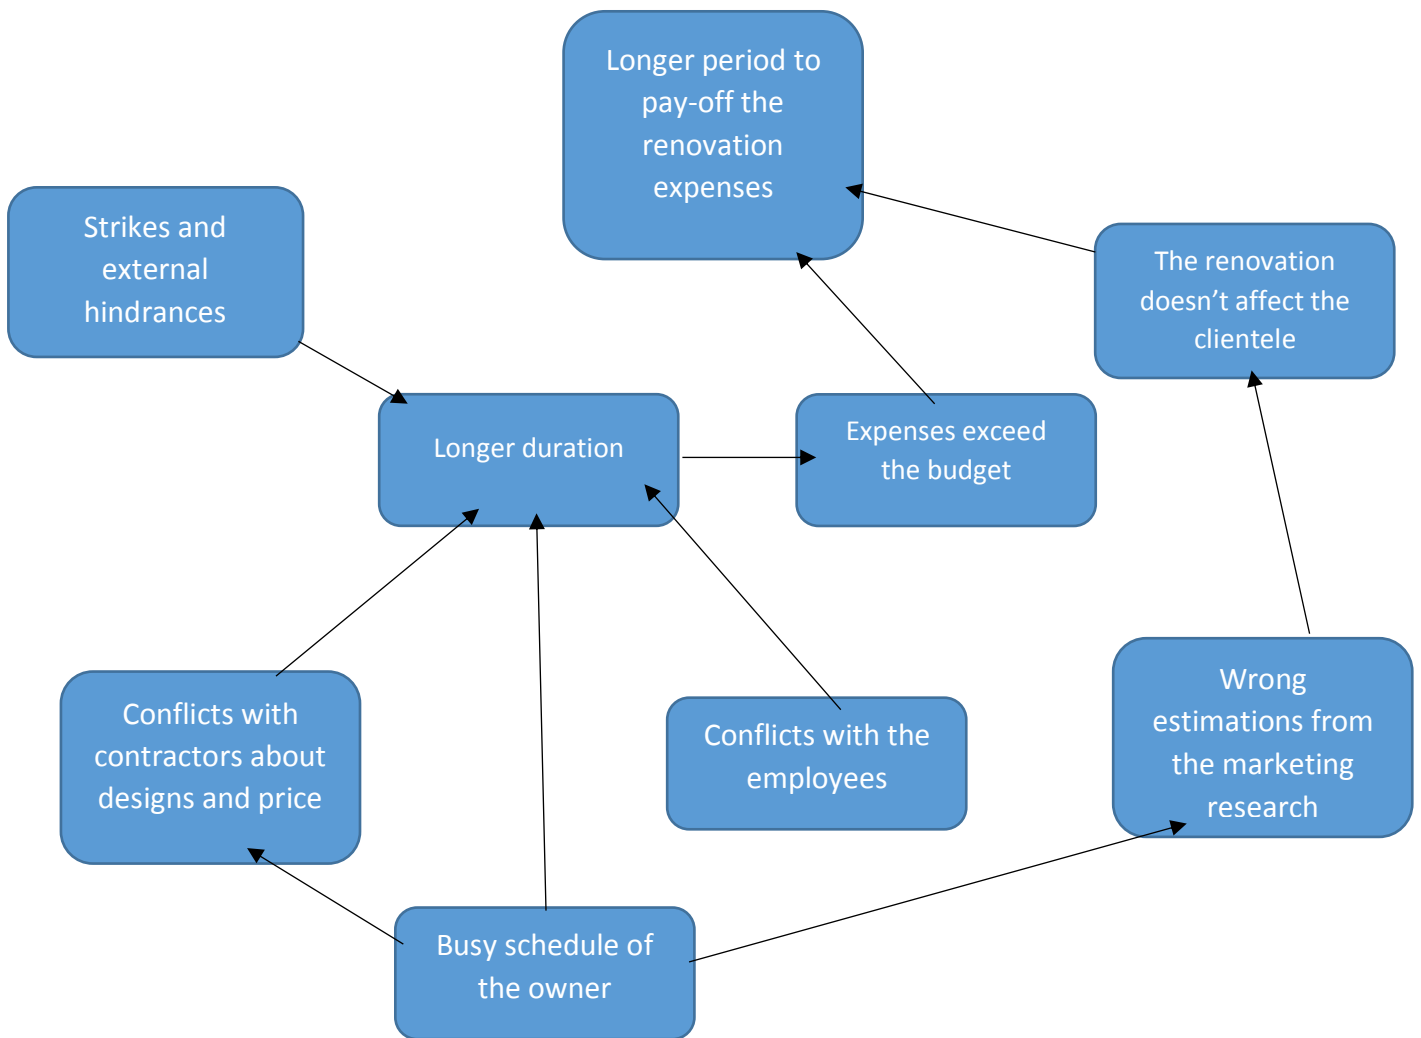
Longer period to pay-off the renovation expenses

Strikes and external hindrances

The renovation doesn’t affect the clientele

Longer duration

Expenses exceed the budget

Wrong estimations from the marketing research

Conflicts with contractors about designs and price

Conflicts with the employees

Busy schedule of the owner